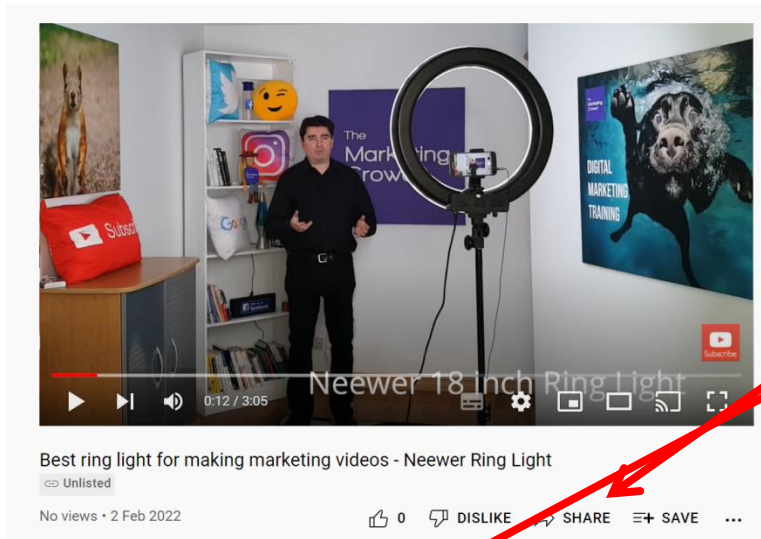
The Marketing Crow

Subscr

Go

Marketing Crowd

DIGITAL MARKETING TRAINING

Subscribe

Neewer 18 inch Ring Light

0:12 / 3:05

Best ring light for making marketing videos - Neewer Ring Light

Unlisted

No views • 2 Feb 2022

0 DISLIKE SHARE SAVE